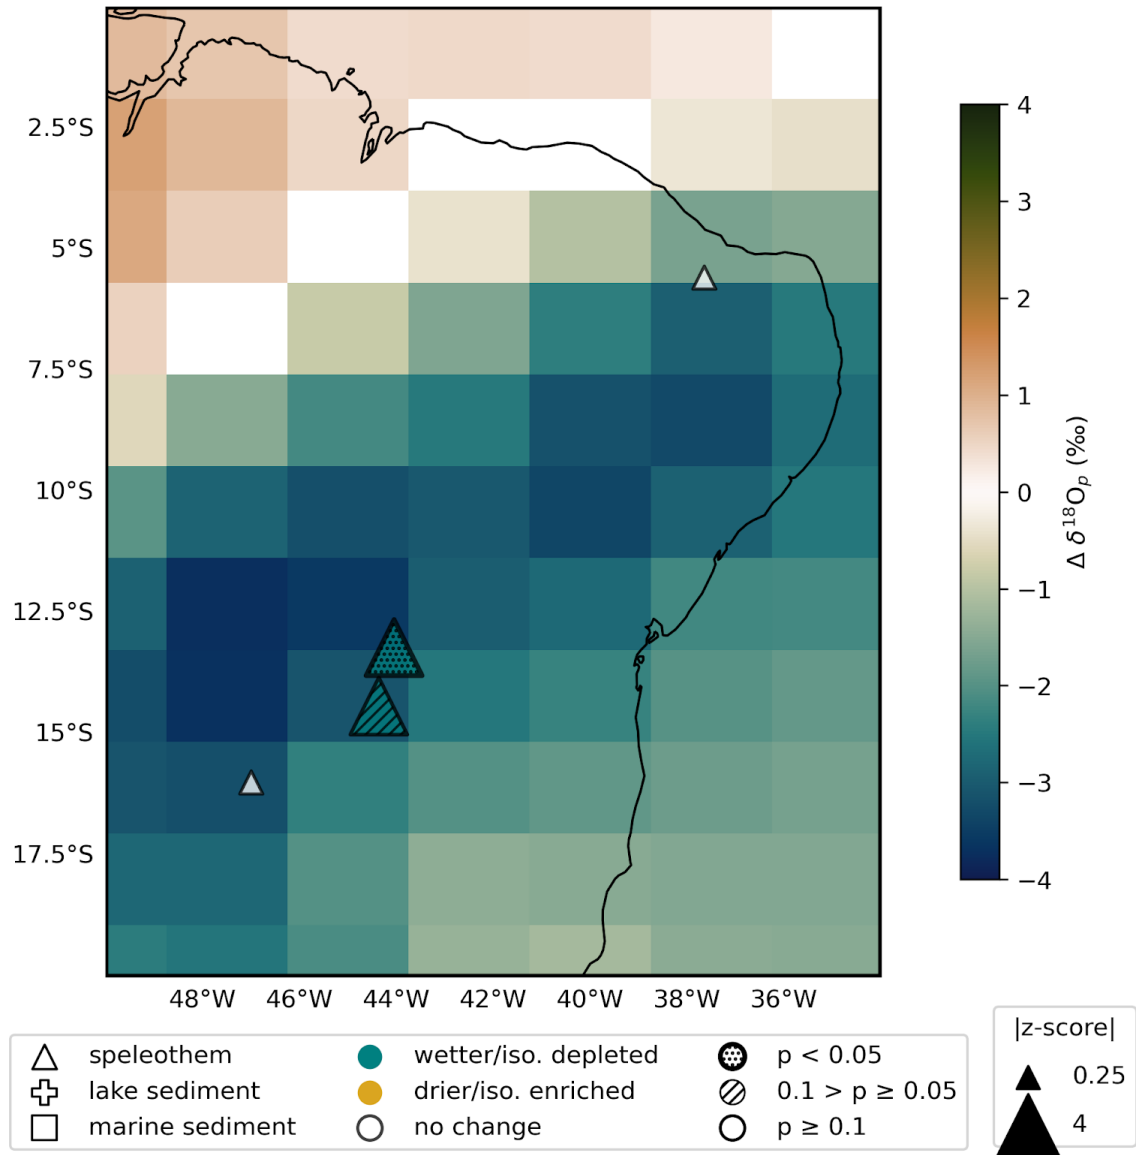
2.5°S
5°S
7.5°S
10°S
12.5°S
15°S
17.5°S

48°W 46°W 44°W 42°W 40°W 38°W 36°W

4
3
2
1
0
−1
−2
−3
−4
$\Delta\ \delta^{18}O_p$ (‰)

speleothem
lake sediment
marine sediment
wetter/iso. depleted
drier/iso. enriched
no change
p < 0.05
0.1 > p ≥ 0.05
p ≥ 0.1

|z-score|
0.25
4